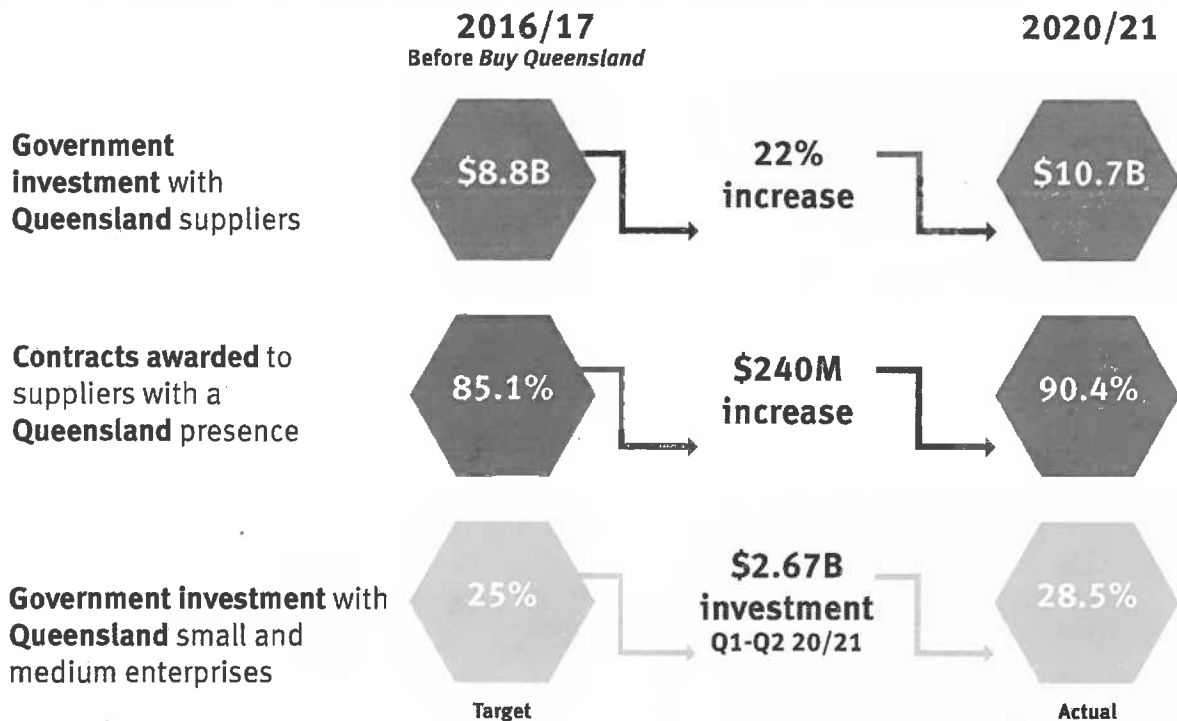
2016/17
Before *Buy Queensland*

2020/21

**Government investment** with **Queensland** suppliers

$8.8B

22% increase

$10.7B

**Contracts awarded** to suppliers with a **Queensland** presence

85.1%

$240M increase

90.4%

**Government investment** with **Queensland** small and medium enterprises

25%

$2.67B investment Q1-Q2 20/21

28.5%

Target

Actual